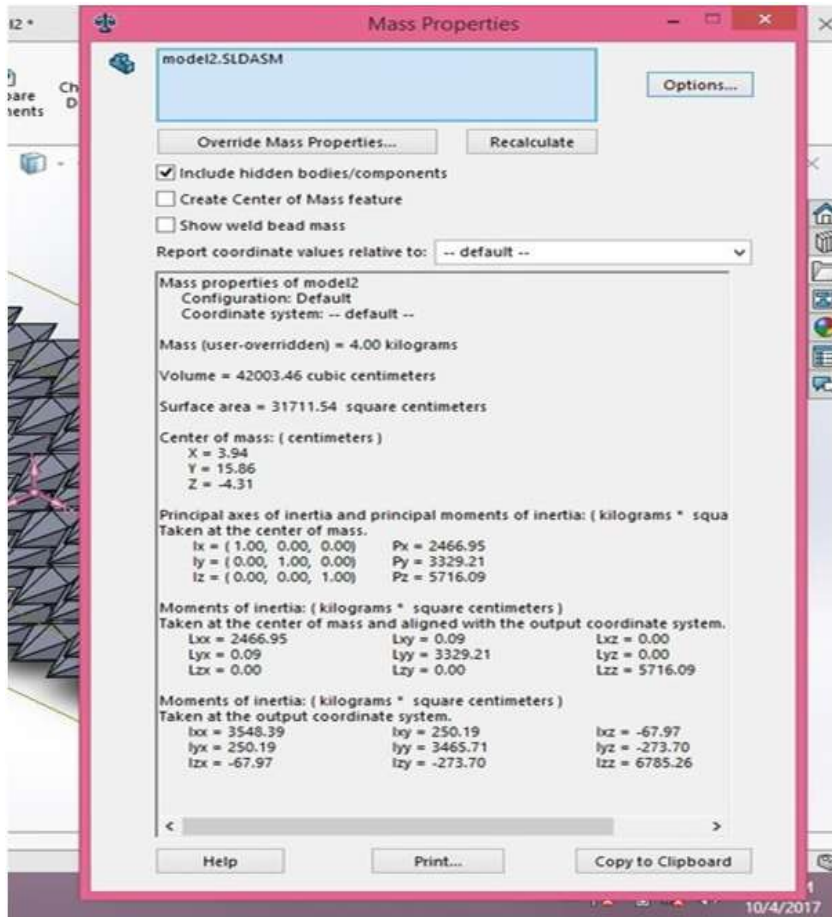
l2 *

Mass Properties

model2.SLDASM

Options...

Override Mass Properties...

Recalculate

Include hidden bodies/components

Create Center of Mass feature

Show weld bead mass

Report coordinate values relative to: -- default --

Mass properties of model2
Configuration: Default
Coordinate system: -- default --

Mass (user-overridden) = 4.00 kilograms

Volume = 42003.46 cubic centimeters

Surface area = 31711.54 square centimeters

Center of mass: ( centimeters )
X = 3.94
Y = 15.86
Z = -4.31

Principal axes of inertia and principal moments of inertia: ( kilograms * squa
Taken at the center of mass.
Ix = ( 1.00, 0.00, 0.00) Px = 2466.95
Iy = ( 0.00, 1.00, 0.00) Py = 3329.21
Iz = ( 0.00, 0.00, 1.00) Pz = 5716.09

Moments of inertia: ( kilograms * square centimeters )
Taken at the center of mass and aligned with the output coordinate system.

| | | |
|---|---|---|
| Lxx = 2466.95 | Lxy = 0.09 | Lxz = 0.00 |
| Lyx = 0.09 | Lyy = 3329.21 | Lyz = 0.00 |
| Lzx = 0.00 | Lzy = 0.00 | Lzz = 5716.09 |

Moments of inertia: ( kilograms * square centimeters )
Taken at the output coordinate system.

| | | |
|---|---|---|
| Ixx = 3548.39 | Ixy = 250.19 | Ixz = -67.97 |
| Iyx = 250.19 | Iyy = 3465.71 | Iyz = -273.70 |
| Izx = -67.97 | Izy = -273.70 | Izz = 6785.26 |

Help

Print...

Copy to Clipboard

10/4/2017